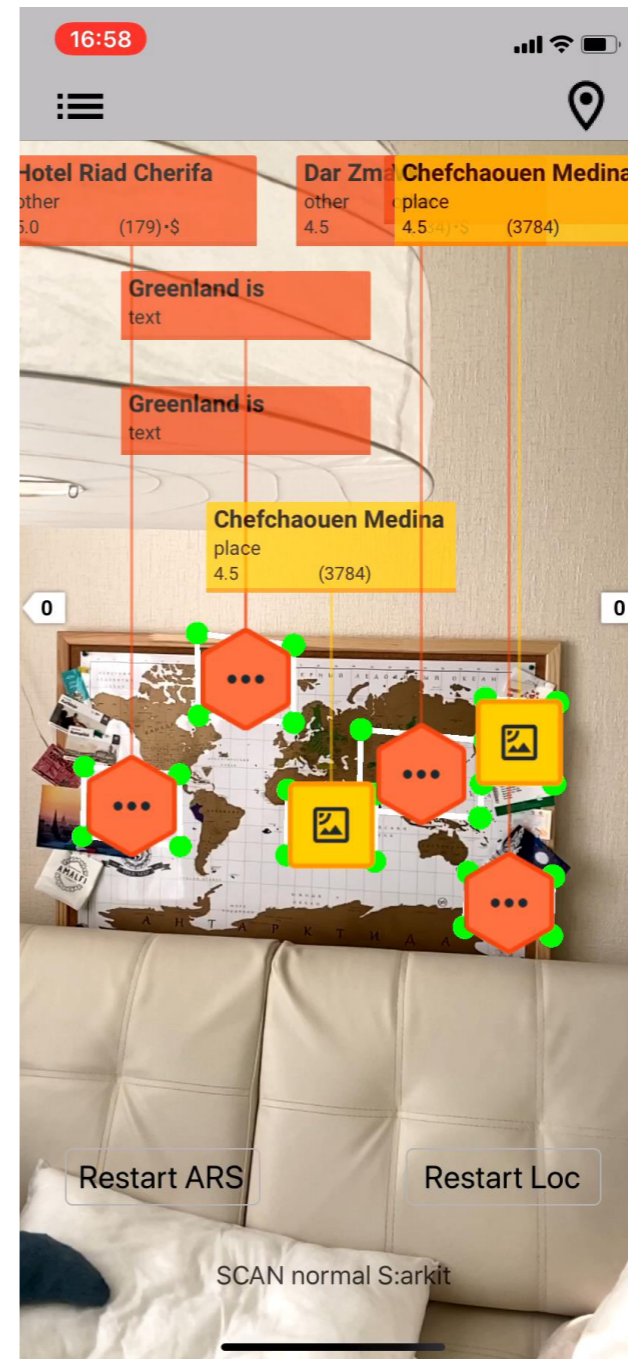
16:58

Hotel Riad Cherifa
other
5.0 (179) · $

Dar Zma
other
4.5

Chefchaouen Medina
place
4.5 (3784)

Greenland is
text

Greenland is
text

Chefchaouen Medina
place
4.5 (3784)

0

0

ANTARKTIDA

Restart ARS

Restart Loc

SCAN normal S:arkit